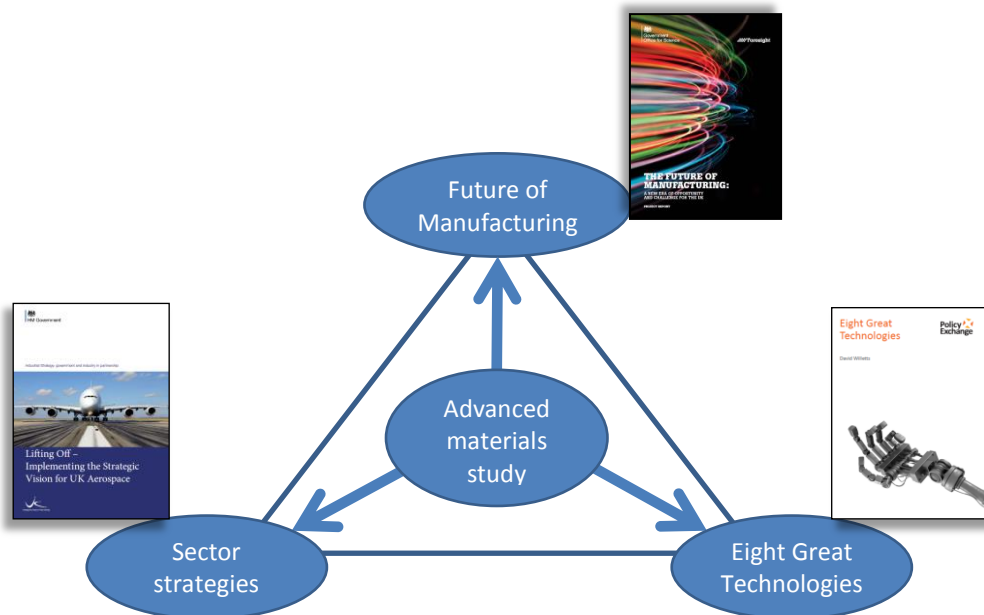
Government Office for Science

Foresight

THE FUTURE OF MANUFACTURING:

A NEW ERA OF OPPORTUNITY AND CHALLENGE FOR THE UK

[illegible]

Future of Manufacturing

HM Government

Industrial Strategy: government and industry in partnership

Lifting Off – Implementing the Strategic Vision for UK Aerospace

Eight Great Technologies

Policy Exchange

David Willetts

Advanced materials study

Sector strategies

Eight Great Technologies